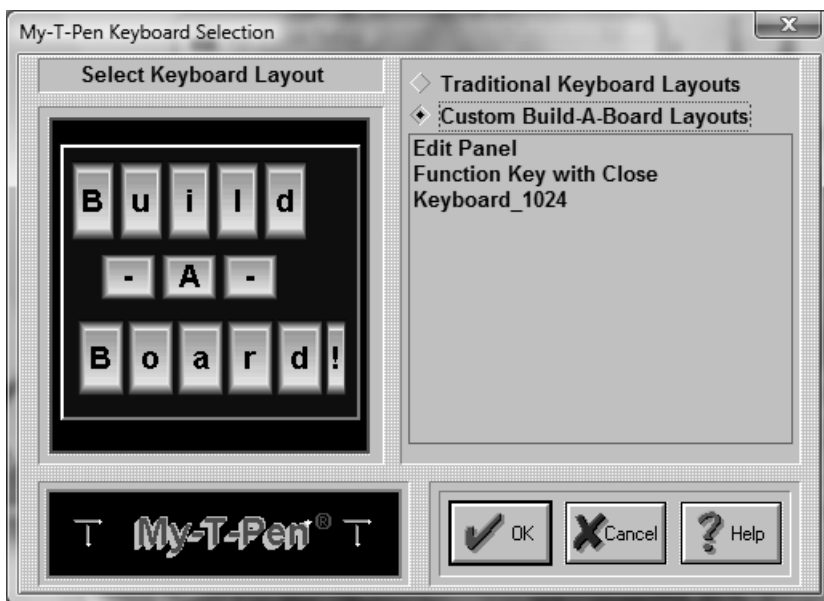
My-T-Pen Keyboard Selection

Select Keyboard Layout

Build
-A-
Board!

Traditional Keyboard Layouts
Custom Build-A-Board Layouts

Edit Panel
Function Key with Close
Keyboard_1024

T My-T-Pen® T

OK
Cancel
Help